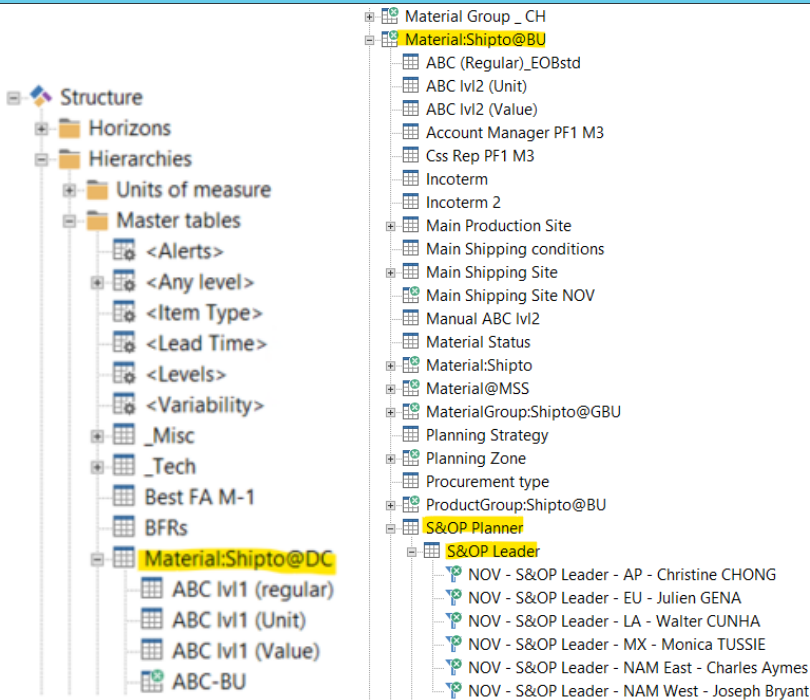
Structure
Horizons
Hierarchies
Units of measure
Master tables
<Alerts>
<Any level>
<Item Type>
<Lead Time>
<Levels>
<Variability>
_Misc
_Tech
Best FA M-1
BFRs
Material:Shipto@DC
ABC lvl1 (regular)
ABC lvl1 (Unit)
ABC lvl1 (Value)
ABC-BU

Material Group _ CH
Material:Shipto@BU
ABC (Regular)_EOBstd
ABC lvl2 (Unit)
ABC lvl2 (Value)
Account Manager PF1 M3
Css Rep PF1 M3
Incoterm
Incoterm 2
Main Production Site
Main Shipping conditions
Main Shipping Site
Main Shipping Site NOV
Manual ABC lvl2
Material Status
Material:Shipto
Material@MSS
MaterialGroup:Shipto@GBU
Planning Strategy
Planning Zone
Procurement type
ProductGroup:Shipto@BU
S&OP Planner
S&OP Leader
NOV - S&OP Leader - AP - Christine CHONG
NOV - S&OP Leader - EU - Julien GENA
NOV - S&OP Leader - LA - Walter CUNHA
NOV - S&OP Leader - MX - Monica TUSSIE
NOV - S&OP Leader - NAM East - Charles Aymes
NOV - S&OP Leader - NAM West - Joseph Bryant